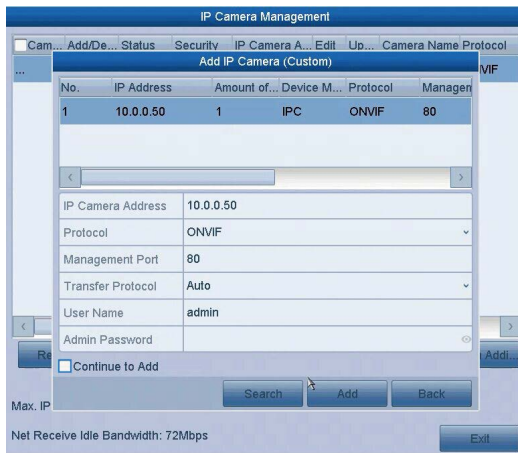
IP Camera Management

Cam... Add/De... Status Security IP Camera A... Edit Up... Camera Name Protocol

...

VIF

Add IP Camera (Custom)

| No. | IP Address | Amount of... | Device M... | Protocol | Managen |
|---|---|---|---|---|---|
| 1 | 10.0.0.50 | 1 | IPC | ONVIF | 80 |

| IP Camera Address | 10.0.0.50 |
|---|---|
| Protocol | ONVIF |
| Management Port | 80 |
| Transfer Protocol | Auto |
| User Name | admin |
| Admin Password | |

Continue to Add

Re

Addi...

Max. IP

Search Add Back

Net Receive Idle Bandwidth: 72Mbps

Exit